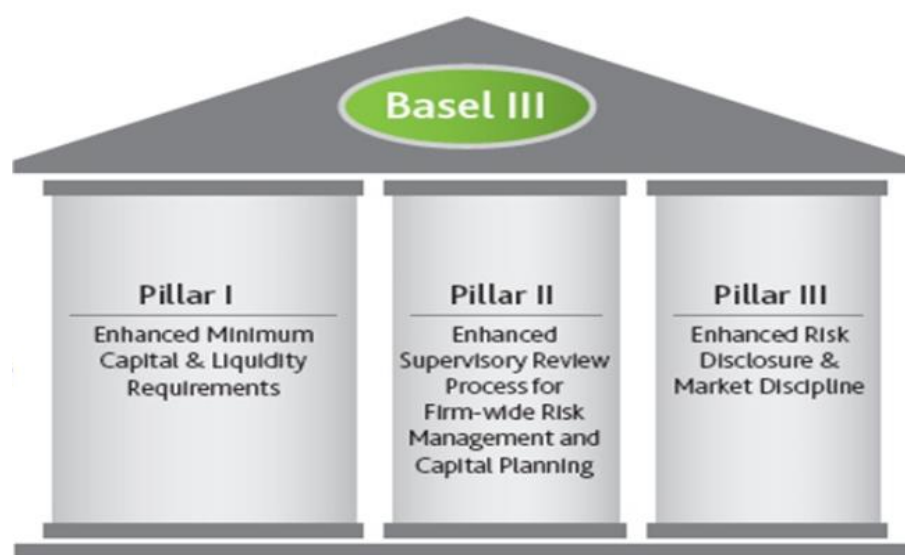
Basel III

Pillar I

Enhanced Minimum Capital & Liquidity Requirements

Pillar II

Enhanced Supervisory Review Process for Firm-wide Risk Management and Capital Planning

Pillar III

Enhanced Risk Disclosure & Market Discipline